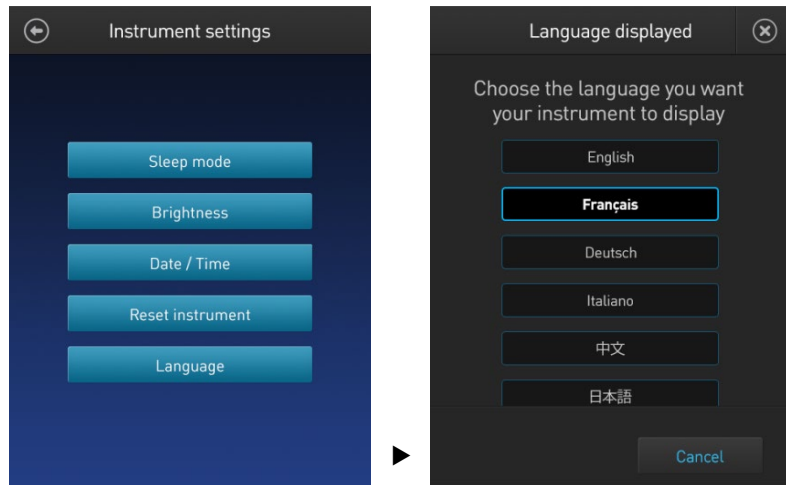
Instrument settings

Sleep mode

Brightness

Date / Time

Reset instrument

Language

Language displayed

Choose the language you want your instrument to display

English

Français

Deutsch

Italiano

中文

日本語

Cancel